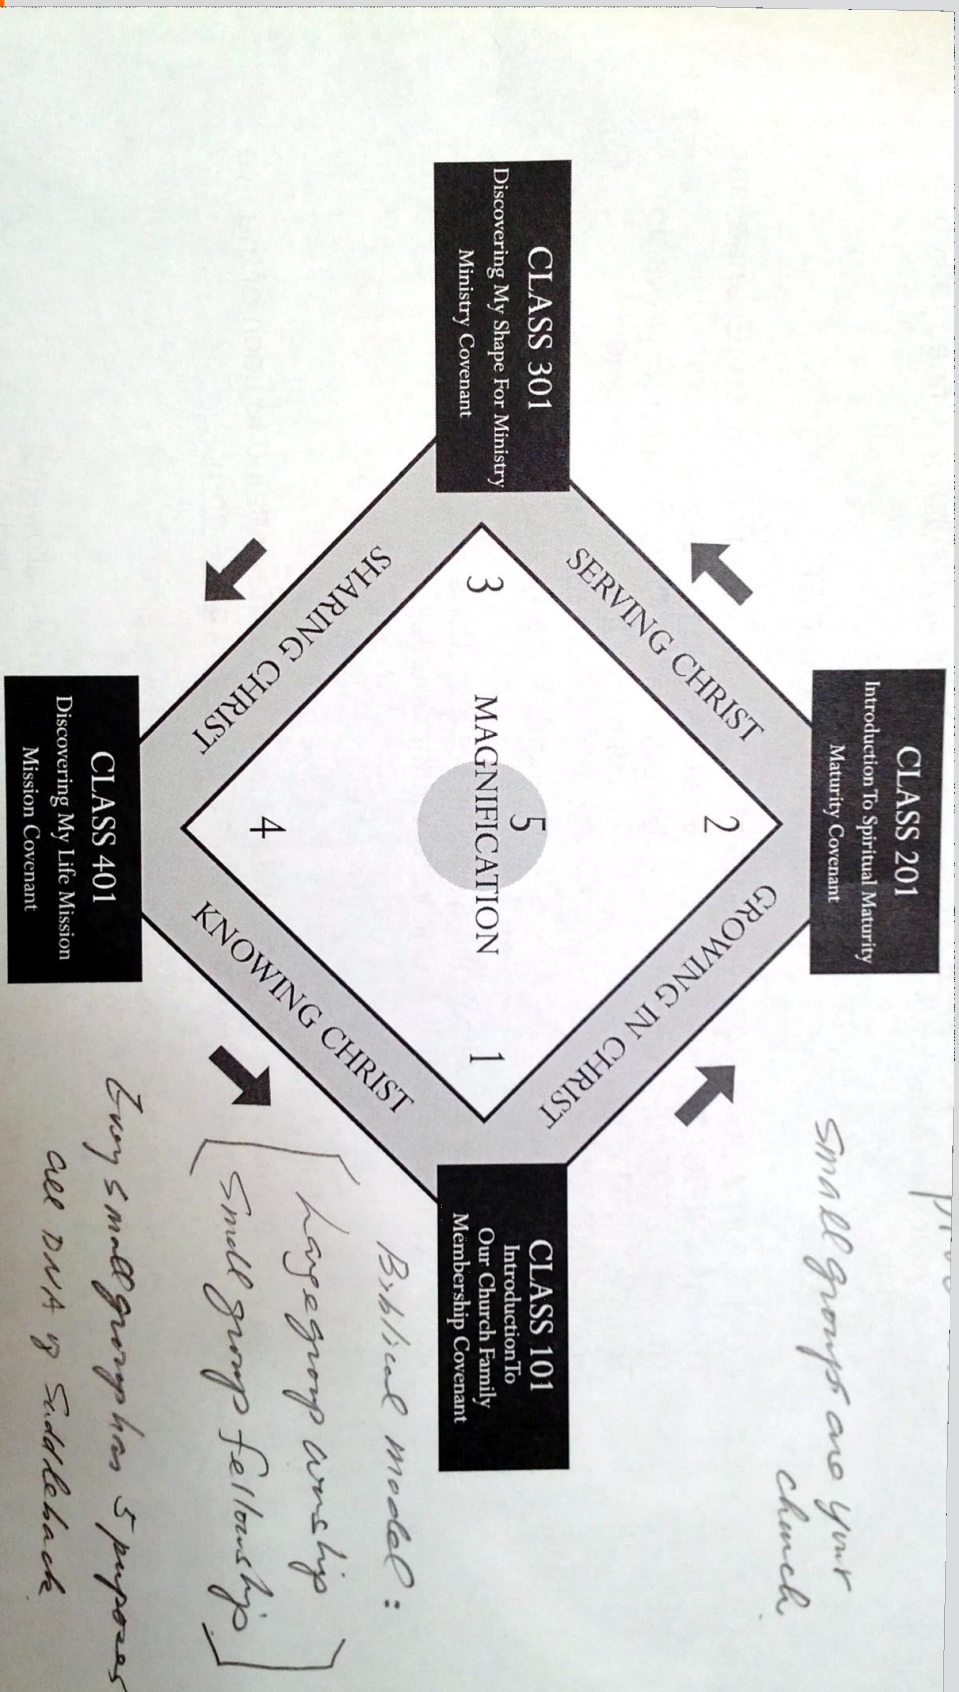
CLASS 101
Introduction To Our Church Family
Membership Covenant

CLASS 201
Introduction To Spiritual Maturity
Maturity Covenant

CLASS 301
Discovering My Shape For Ministry
Ministry Covenant

CLASS 401
Discovering My Life Mission
Mission Covenant

KNOWING CHRIST
GROWING IN CHRIST
SERVING CHRIST
SHARING CHRIST

1
2
3
4
5
MAGNIFICATION

Small groups are your church.

Biblical model:
Large group worship
Small group fellowship

Every small group has 5 purposes
all DNA of Saddleback